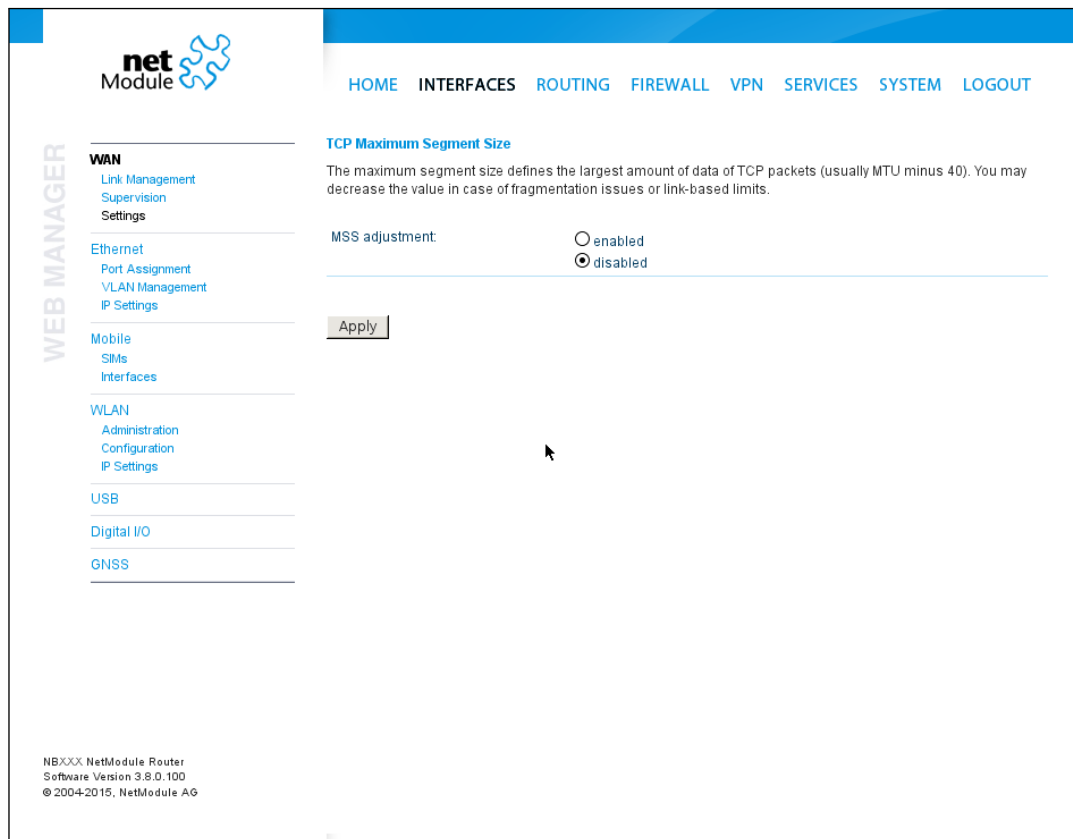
net Module

HOME INTERFACES ROUTING FIREWALL VPN SERVICES SYSTEM LOGOUT

WEB MANAGER

WAN
Link Management
Supervision
Settings

Ethernet
Port Assignment
VLAN Management
IP Settings

Mobile
SIMs
Interfaces

WLAN
Administration
Configuration
IP Settings

USB

Digital I/O

GNSS

TCP Maximum Segment Size

The maximum segment size defines the largest amount of data of TCP packets (usually MTU minus 40). You may decrease the value in case of fragmentation issues or link-based limits.

MSS adjustment:
enabled
disabled

Apply

NBXXX NetModule Router
Software Version 3.8.0.100
© 2004-2015, NetModule AG